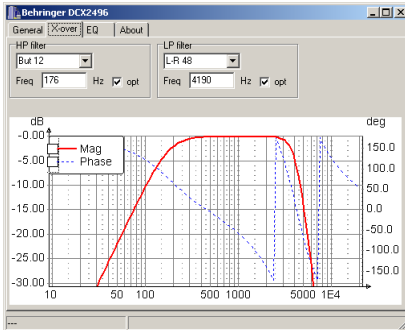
Behringer DCX2496

General | X-over | EQ | About

HP filter
But 12
Freq 176 Hz opt

LP filter
L-R 48
Freq 4190 Hz opt

dB
-0.00
-5.00
-10.00
-15.00
-20.00
-25.00
-30.00

Mag
Phase

deg
150.0
100.0
50.0
0.0
-50.0
-100.0
-150.0

10 50 100 500 1000 5000 1E4

---